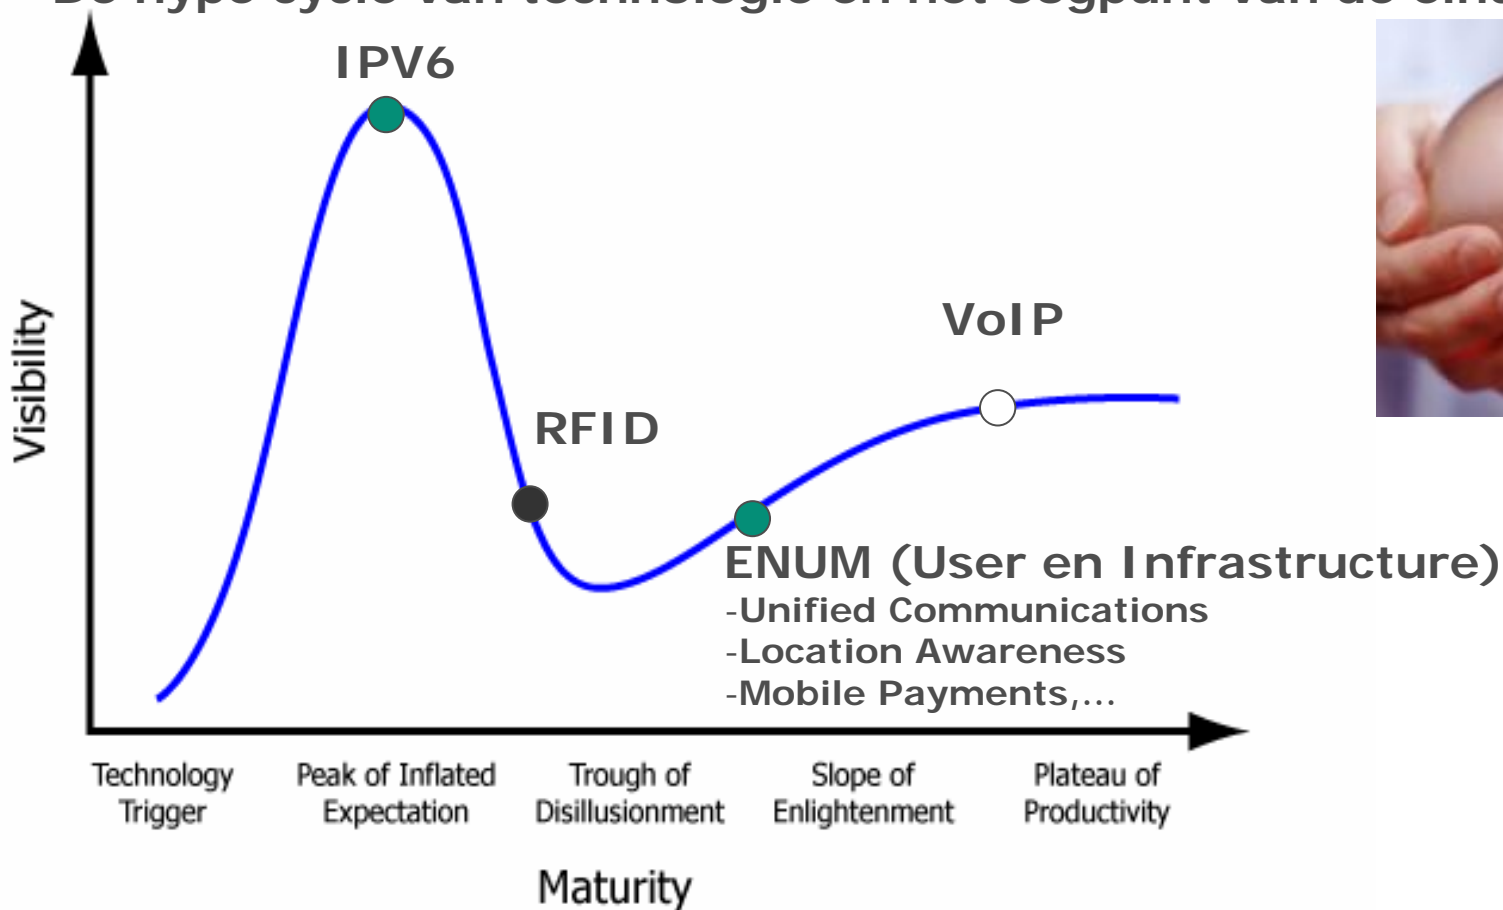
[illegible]

IPV6

VoIP

RFID

ENUM (User en Infrastructure)
-Unified Communications
-Location Awareness
-Mobile Payments,...

Visibility

Technology Trigger

Peak of Inflated Expectation

Trough of Disillusionment

Slope of Enlightenment

Plateau of Productivity

Maturity